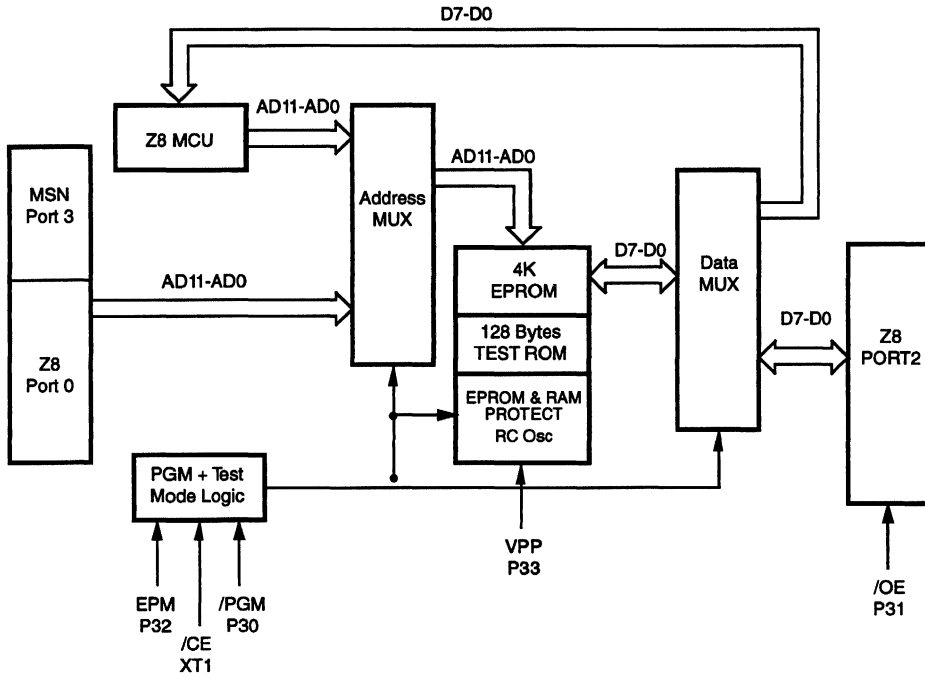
D7-D0

Z8 MCU

AD11-AD0

MSN Port 3

Address MUX

AD11-AD0

AD11-AD0

Z8 Port 0

D7-D0

4K EPROM

128 Bytes TEST ROM

EPROM & RAM PROTECT RC Osc

Data MUX

D7-D0

Z8 PORT2

PGM + Test Mode Logic

VPP P33

EPM P32

/CE XT1

/PGM P30

/OE P31